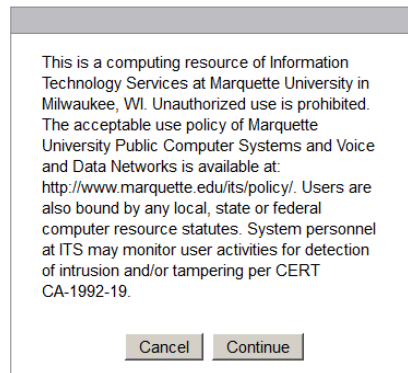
This is a computing resource of Information Technology Services at Marquette University in Milwaukee, WI. Unauthorized use is prohibited. The acceptable use policy of Marquette University Public Computer Systems and Voice and Data Networks is available at: http://www.marquette.edu/its/policy/. Users are also bound by any local, state or federal computer resource statutes. System personnel at ITS may monitor user activities for detection of intrusion and/or tampering per CERT CA-1992-19.

Cancel Continue